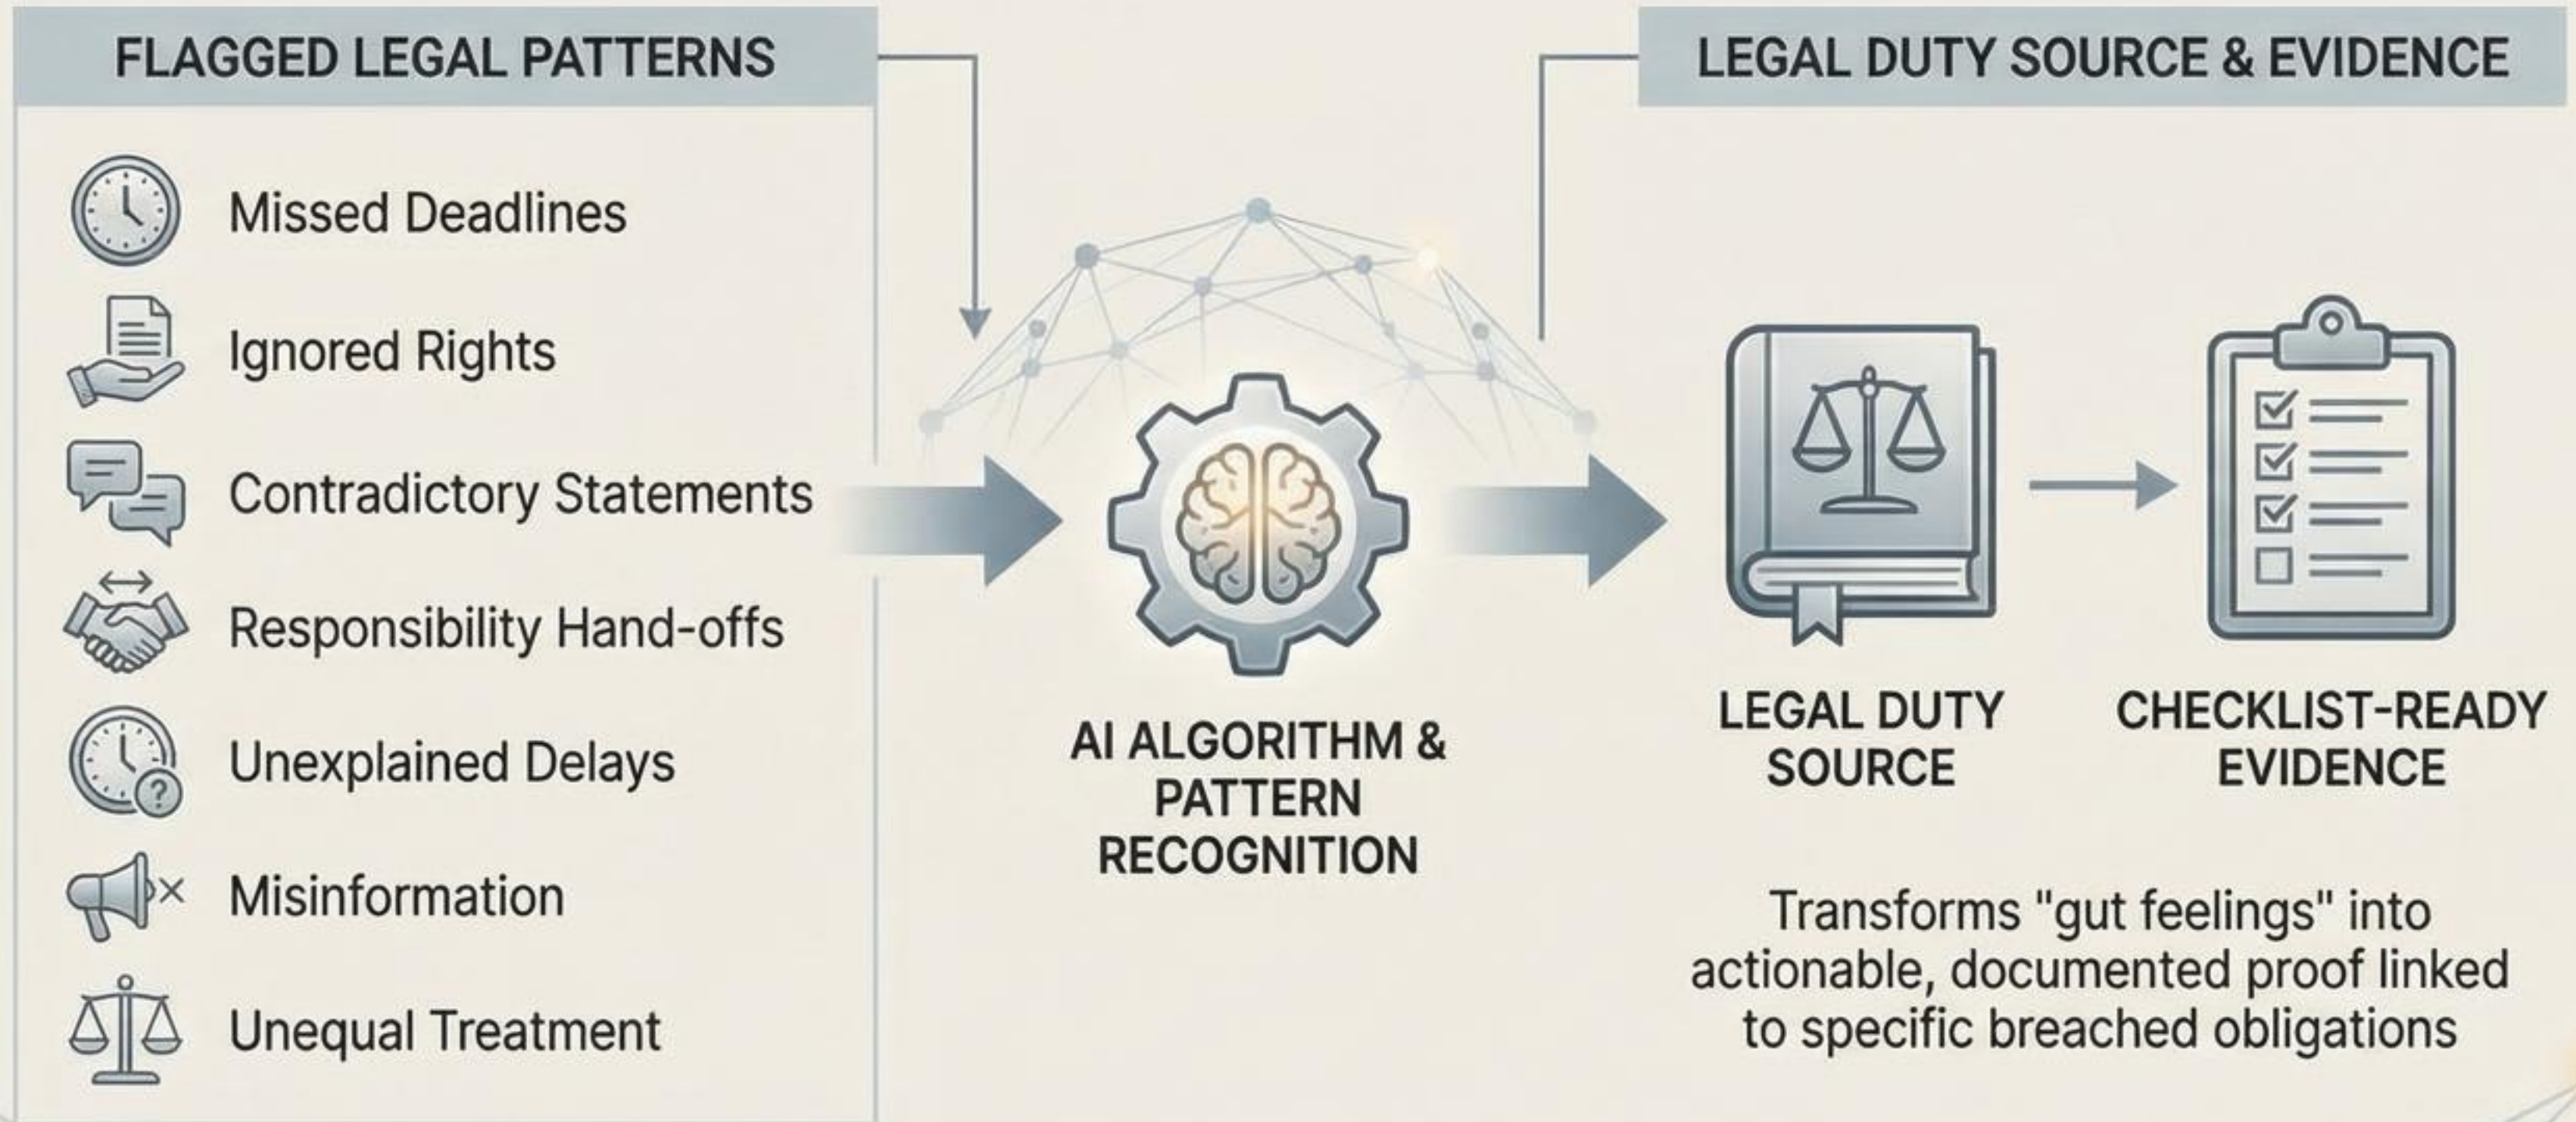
FLAGGED LEGAL PATTERNS

Missed Deadlines

Ignored Rights

Contradictory Statements

Responsibility Hand-offs

Unexplained Delays

Misinformation

Unequal Treatment

AI ALGORITHM & PATTERN RECOGNITION

LEGAL DUTY SOURCE & EVIDENCE

LEGAL DUTY SOURCE

CHECKLIST-READY EVIDENCE

Transforms "gut feelings" into actionable, documented proof linked to specific breached obligations